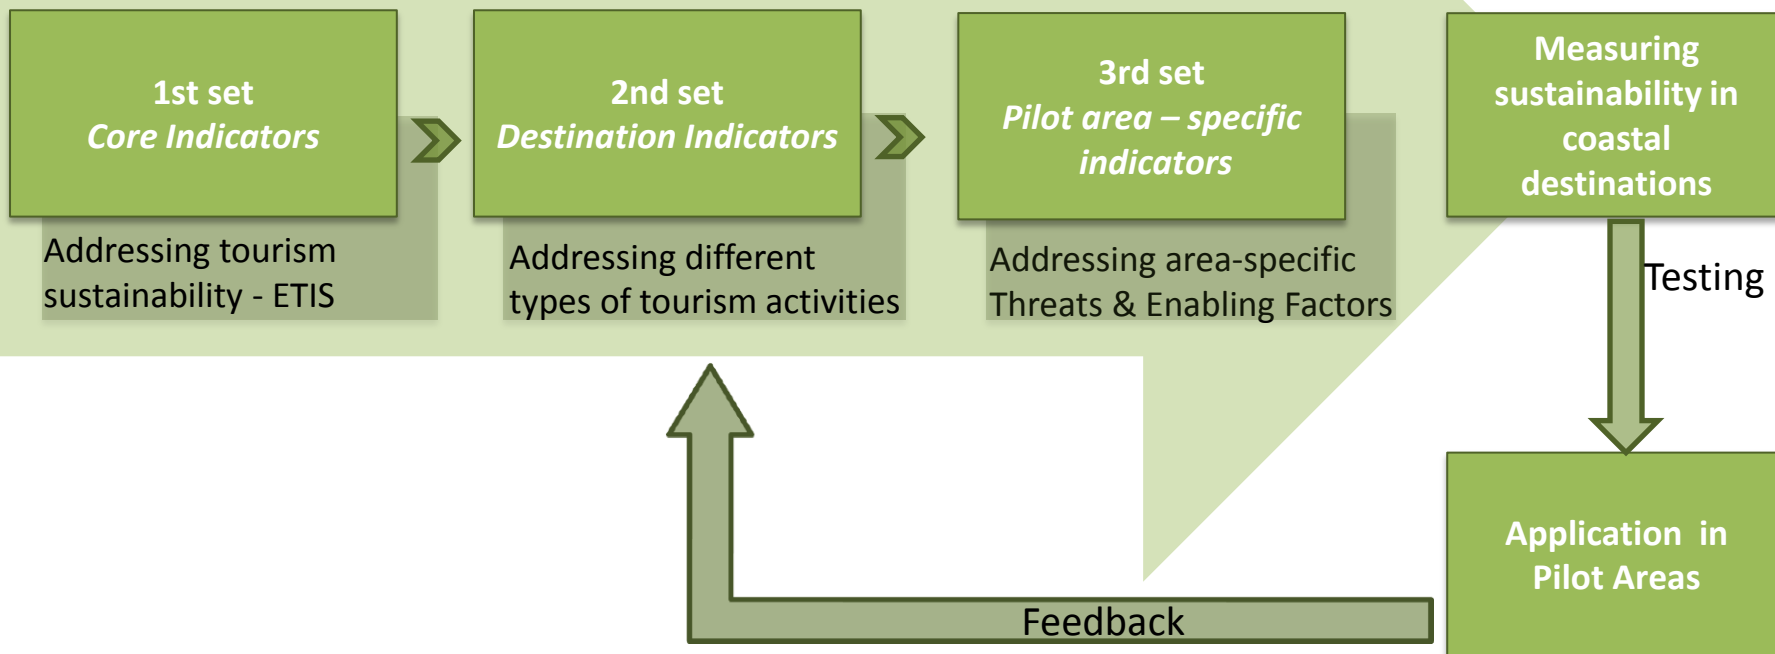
1st set
*Core Indicators*

Addressing tourism sustainability - ETIS

2nd set
*Destination Indicators*

Addressing different types of tourism activities

3rd set
*Pilot area – specific indicators*

Addressing area-specific Threats & Enabling Factors

Measuring sustainability in coastal destinations

Testing

Application in Pilot Areas

Feedback